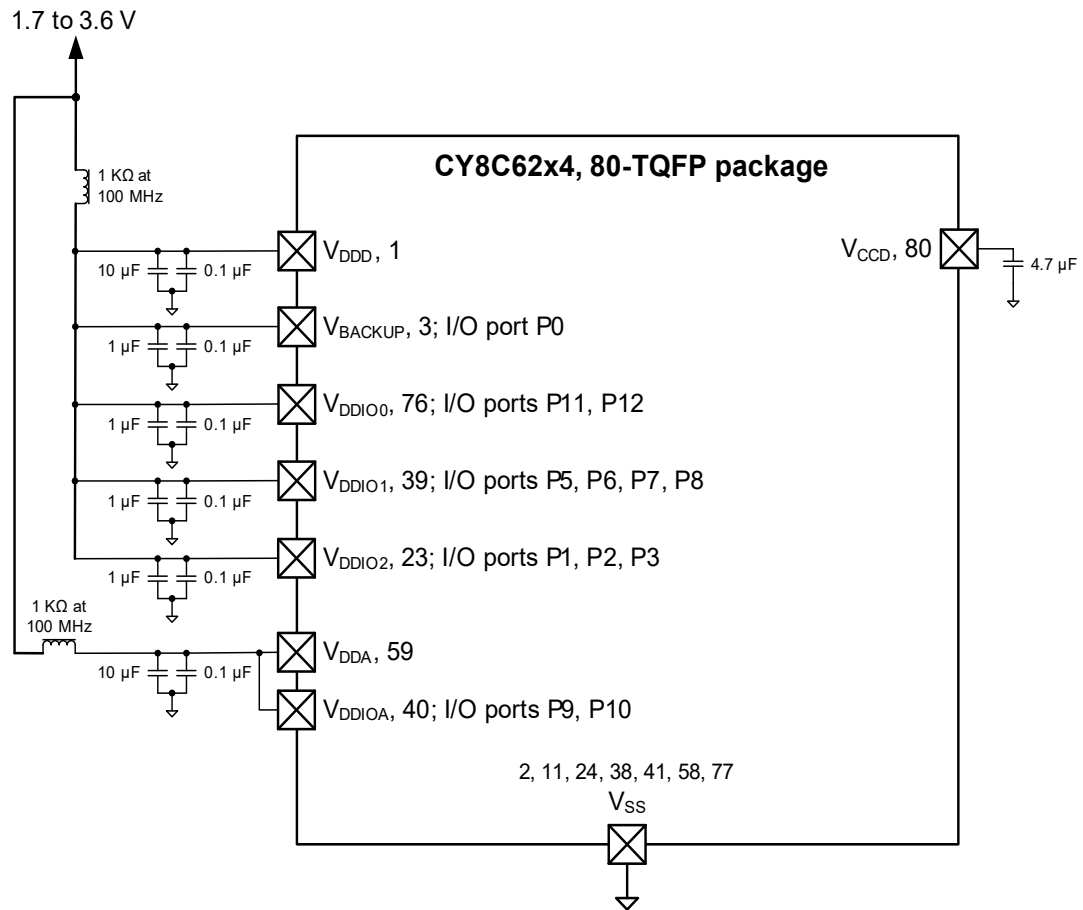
1.7 to 3.6 V

1 KΩ at 100 MHz

CY8C62x4, 80-TQFP package

10 µF 0.1 µF

$V_{DDD}$, 1

$V_{CCD}$, 80

4.7 µF

1 µF 0.1 µF

$V_{BACKUP}$, 3; I/O port P0

1 µF 0.1 µF

$V_{DDIO0}$, 76; I/O ports P11, P12

1 µF 0.1 µF

$V_{DDIO1}$, 39; I/O ports P5, P6, P7, P8

1 µF 0.1 µF

$V_{DDIO2}$, 23; I/O ports P1, P2, P3

1 KΩ at 100 MHz

10 µF 0.1 µF

$V_{DDA}$, 59

$V_{DDIOA}$, 40; I/O ports P9, P10

2, 11, 24, 38, 41, 58, 77

$V_{SS}$